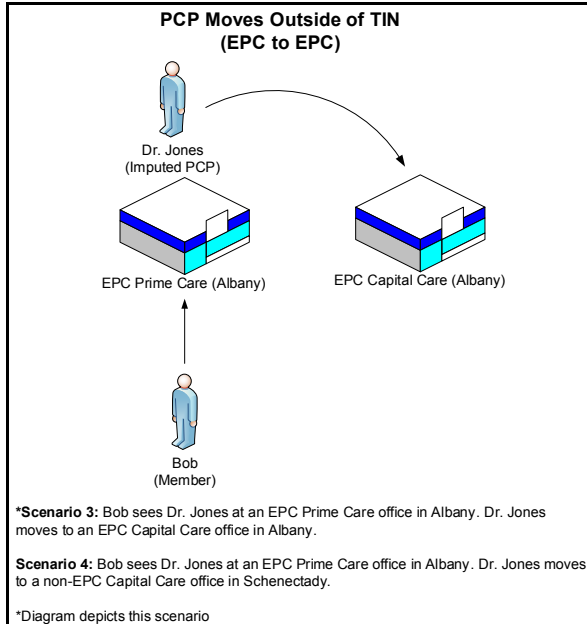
**PCP Moves Outside of TIN (EPC to EPC)**

Dr. Jones
(Imputed PCP)

EPC Prime Care (Albany)

EPC Capital Care (Albany)

Bob
(Member)

**\*Scenario 3:** Bob sees Dr. Jones at an EPC Prime Care office in Albany. Dr. Jones moves to an EPC Capital Care office in Albany.

**Scenario 4:** Bob sees Dr. Jones at an EPC Prime Care office in Albany. Dr. Jones moves to a non-EPC Capital Care office in Schenectady.

\*Diagram depicts this scenario